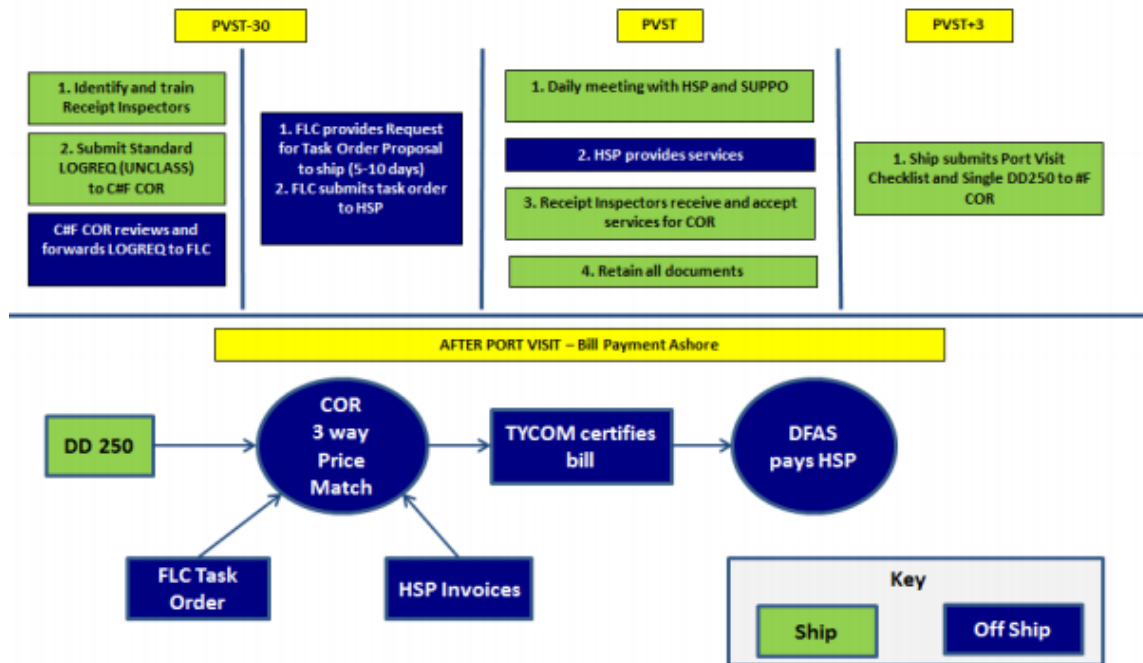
PVST-30

1. Identify and train Receipt Inspectors

2. Submit Standard LOGREQ (UNCLASS) to C#F COR

C#F COR reviews and forwards LOGREQ to FLC

1. FLC provides Request for Task Order Proposal to ship (5-10 days)
2. FLC submits task order to HSP

PVST

1. Daily meeting with HSP and SUPPO

2. HSP provides services

3. Receipt Inspectors receive and accept services for COR

4. Retain all documents

PVST+3

1. Ship submits Port Visit Checklist and Single DD250 to #F COR

AFTER PORT VISIT – Bill Payment Ashore

DD 250

COR 3 way Price Match

TYCOM certifies bill

DFAS pays HSP

FLC Task Order

HSP Invoices

Key

Ship

Off Ship